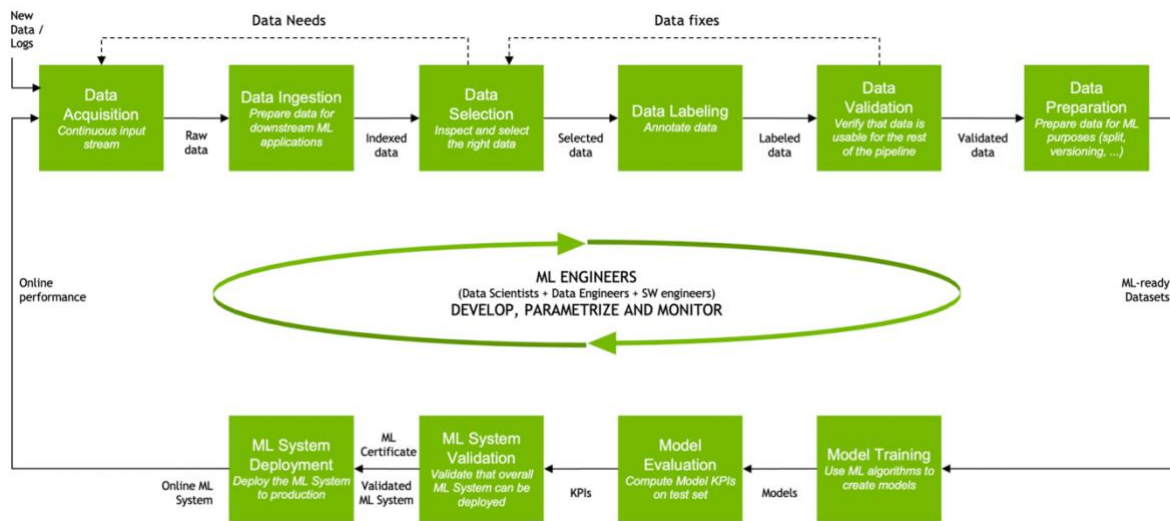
New Data / Logs

Data Needs

Data fixes

Data Acquisition
Continuous input stream

Raw data

Data Ingestion
Prepare data for downstream ML applications

Indexed data

Data Selection
Inspect and select the right data

Selected data

Data Labeling
Annotate data

Labeled data

Data Validation
Verify that data is usable for the rest of the pipeline

Validated data

Data Preparation
Prepare data for ML purposes (split, versioning, ...)

Online performance

ML ENGINEERS
(Data Scientists + Data Engineers + SW engineers)
DEVELOP, PARAMETRIZE AND MONITOR

ML-ready Datasets

ML System Deployment
Deploy the ML System to production

Online ML System

ML Certificate

Validated ML System

ML System Validation
Validate that overall ML System can be deployed

KPIs

Model Evaluation
Compute Model KPIs on test set

Models

Model Training
Use ML algorithms to create models